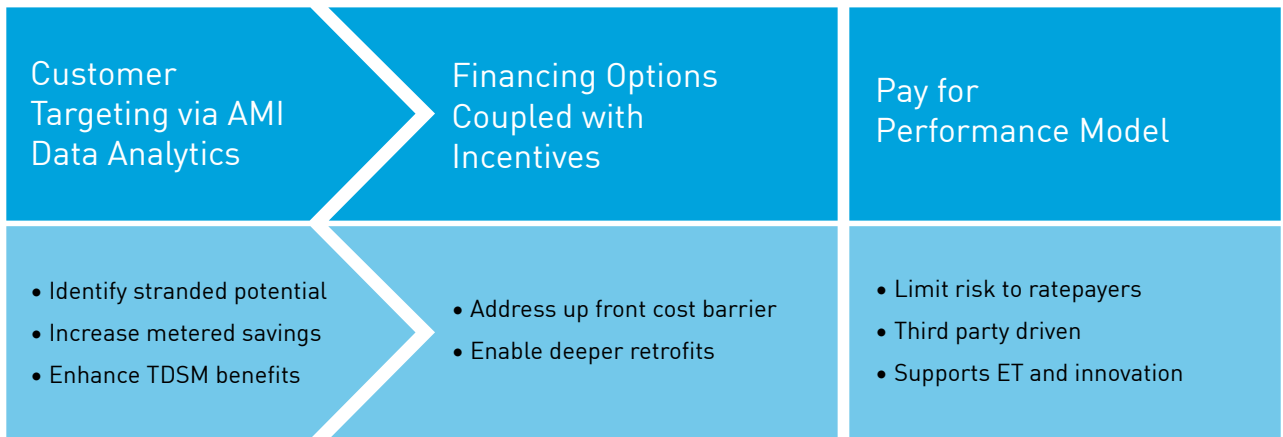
Customer Targeting via AMI Data Analytics

• Identify stranded potential
• Increase metered savings
• Enhance TDSM benefits

Financing Options Coupled with Incentives

• Address up front cost barrier
• Enable deeper retrofits

Pay for Performance Model

• Limit risk to ratepayers
• Third party driven
• Supports ET and innovation